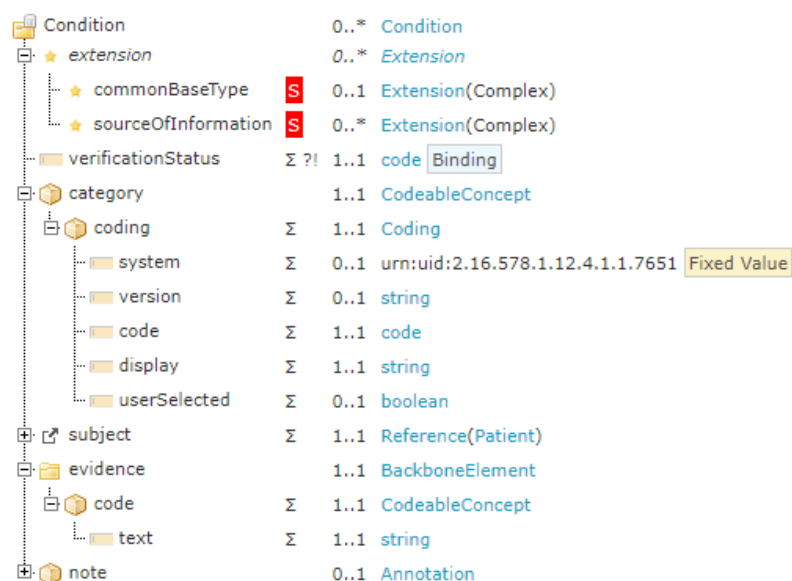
| | | | |
|---|---|---|---|
| Condition | | 0..* | Condition |
| extension | | 0..* | Extension |
| commonBaseType | S | 0..1 | Extension(Complex) |
| sourceOfInformation | S | 0..* | Extension(Complex) |
| verificationStatus | Σ ?! | 1..1 | code Binding |
| category | | 1..1 | CodeableConcept |
| coding | Σ | 1..1 | Coding |
| system | Σ | 0..1 | urn:uid:2.16.578.1.12.4.1.1.7651 Fixed Value |
| version | Σ | 0..1 | string |
| code | Σ | 1..1 | code |
| display | Σ | 1..1 | string |
| userSelected | Σ | 0..1 | boolean |
| subject | Σ | 1..1 | Reference(Patient) |
| evidence | | 1..1 | BackboneElement |
| code | Σ | 1..1 | CodeableConcept |
| text | Σ | 1..1 | string |
| note | | 0..1 | Annotation |